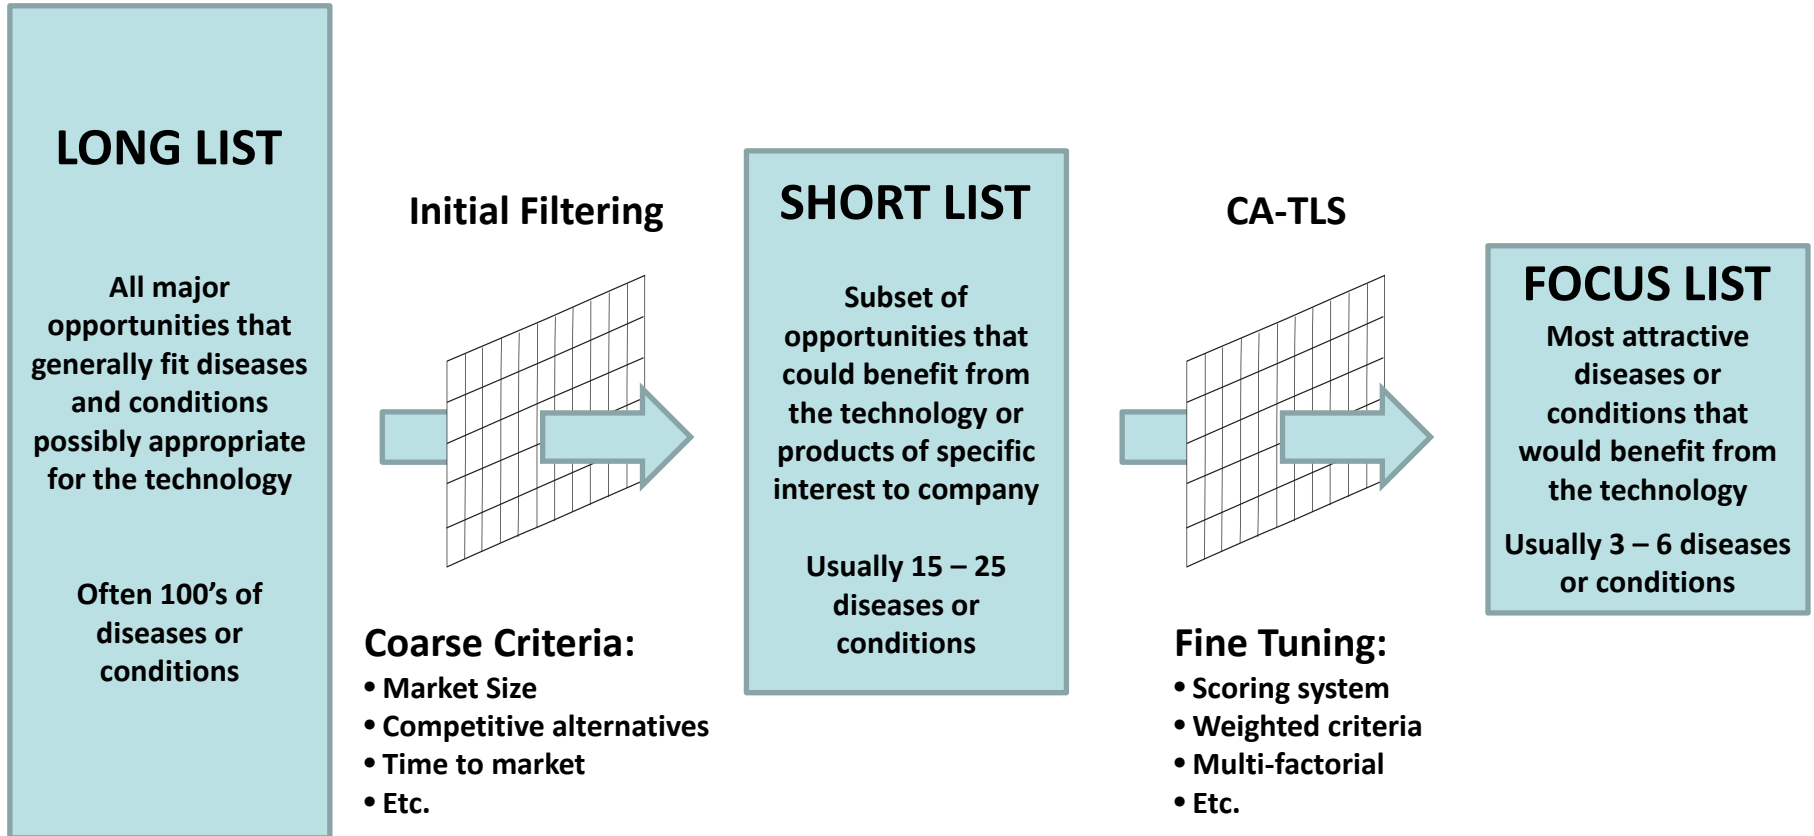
LONG LIST

All major opportunities that generally fit diseases and conditions possibly appropriate for the technology

Often 100’s of diseases or conditions

Initial Filtering

Coarse Criteria:
• Market Size
• Competitive alternatives
• Time to market
• Etc.

SHORT LIST

Subset of opportunities that could benefit from the technology or products of specific interest to company

Usually 15 – 25 diseases or conditions

CA-TLS

Fine Tuning:
• Scoring system
• Weighted criteria
• Multi-factorial
• Etc.

FOCUS LIST

Most attractive diseases or conditions that would benefit from the technology

Usually 3 – 6 diseases or conditions